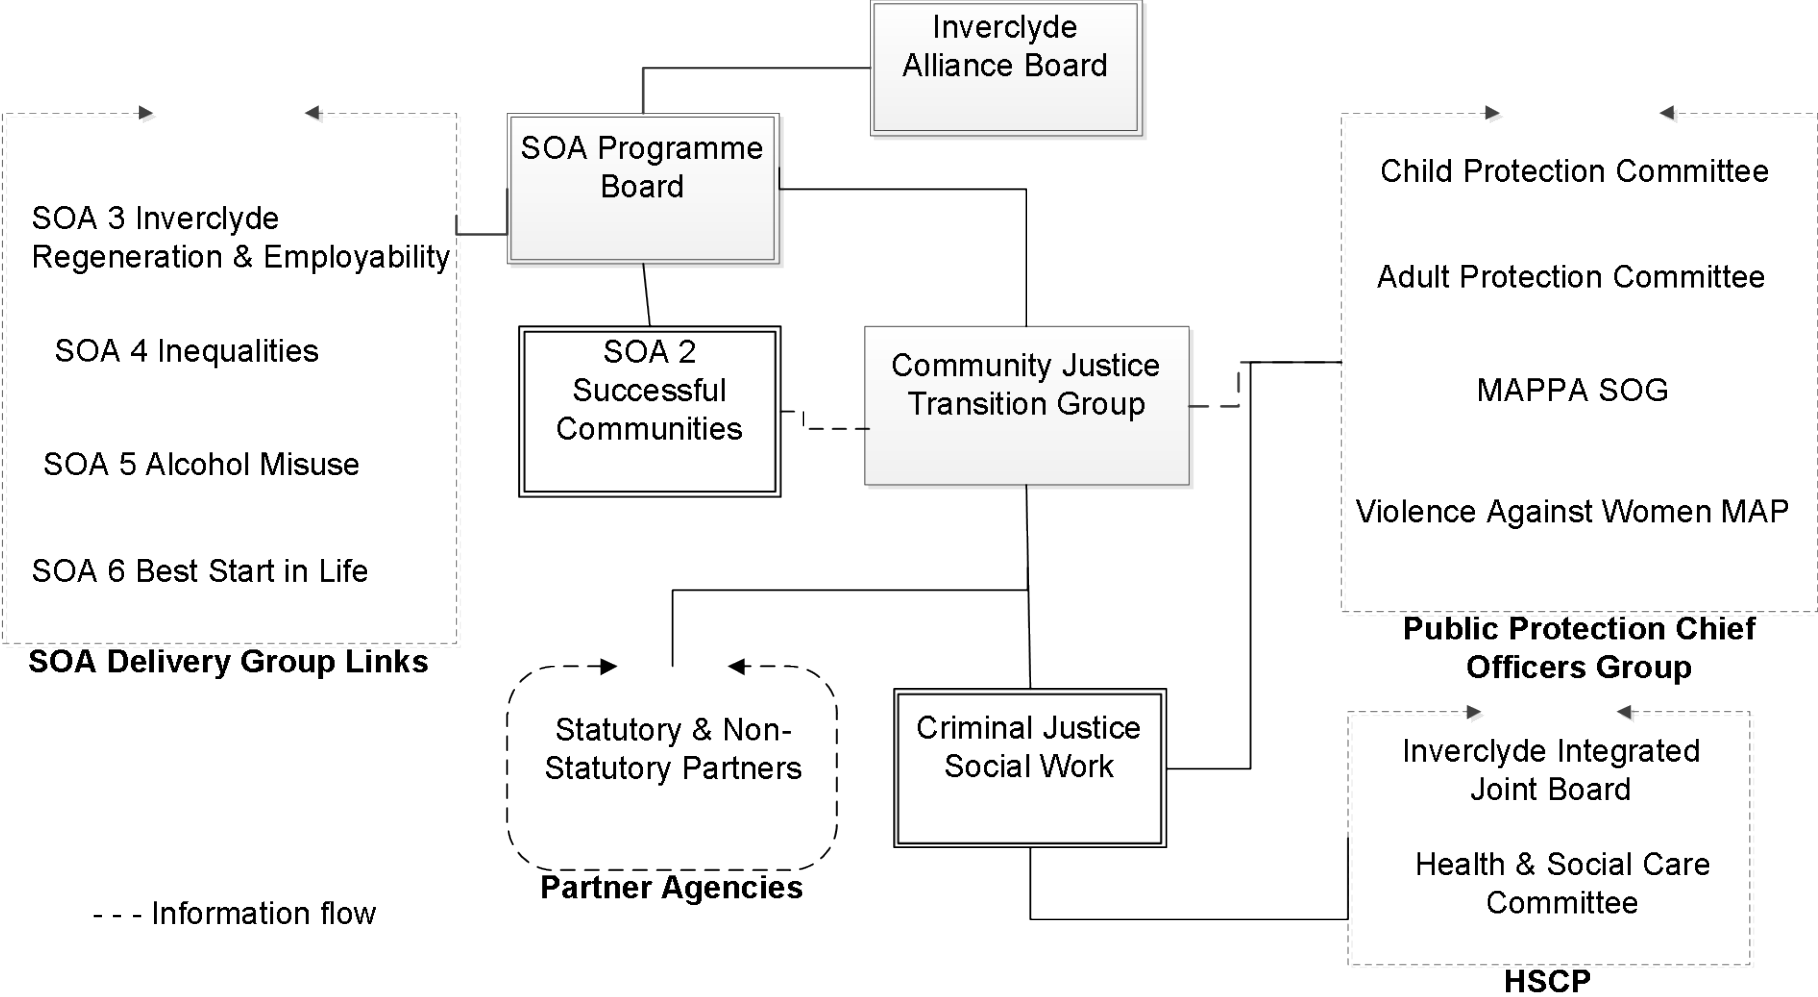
Inverclyde Alliance Board

SOA Programme Board

SOA 3 Inverclyde Regeneration & Employability

SOA 4 Inequalities

SOA 5 Alcohol Misuse

SOA 6 Best Start in Life

SOA Delivery Group Links

SOA 2 Successful Communities

Community Justice Transition Group

Child Protection Committee

Adult Protection Committee

MAPPA SOG

Violence Against Women MAP

Public Protection Chief Officers Group

Statutory & Non-Statutory Partners

Partner Agencies

Criminal Justice Social Work

Inverclyde Integrated Joint Board

Health & Social Care Committee

HSCP

- - - Information flow